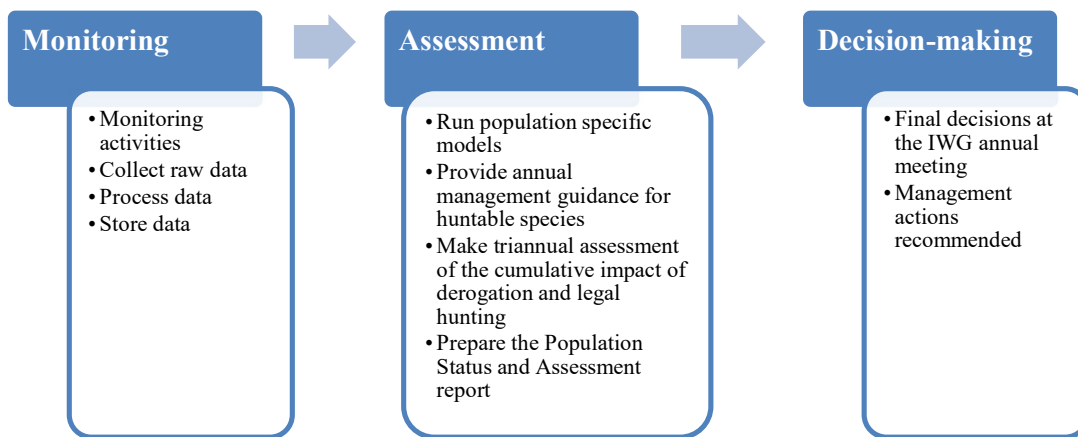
Monitoring

• Monitoring activities
• Collect raw data
• Process data
• Store data

Assessment

• Run population specific models
• Provide annual management guidance for huntable species
• Make triannual assessment of the cumulative impact of derogation and legal hunting
• Prepare the Population Status and Assessment report

Decision-making

• Final decisions at the IWG annual meeting
• Management actions recommended